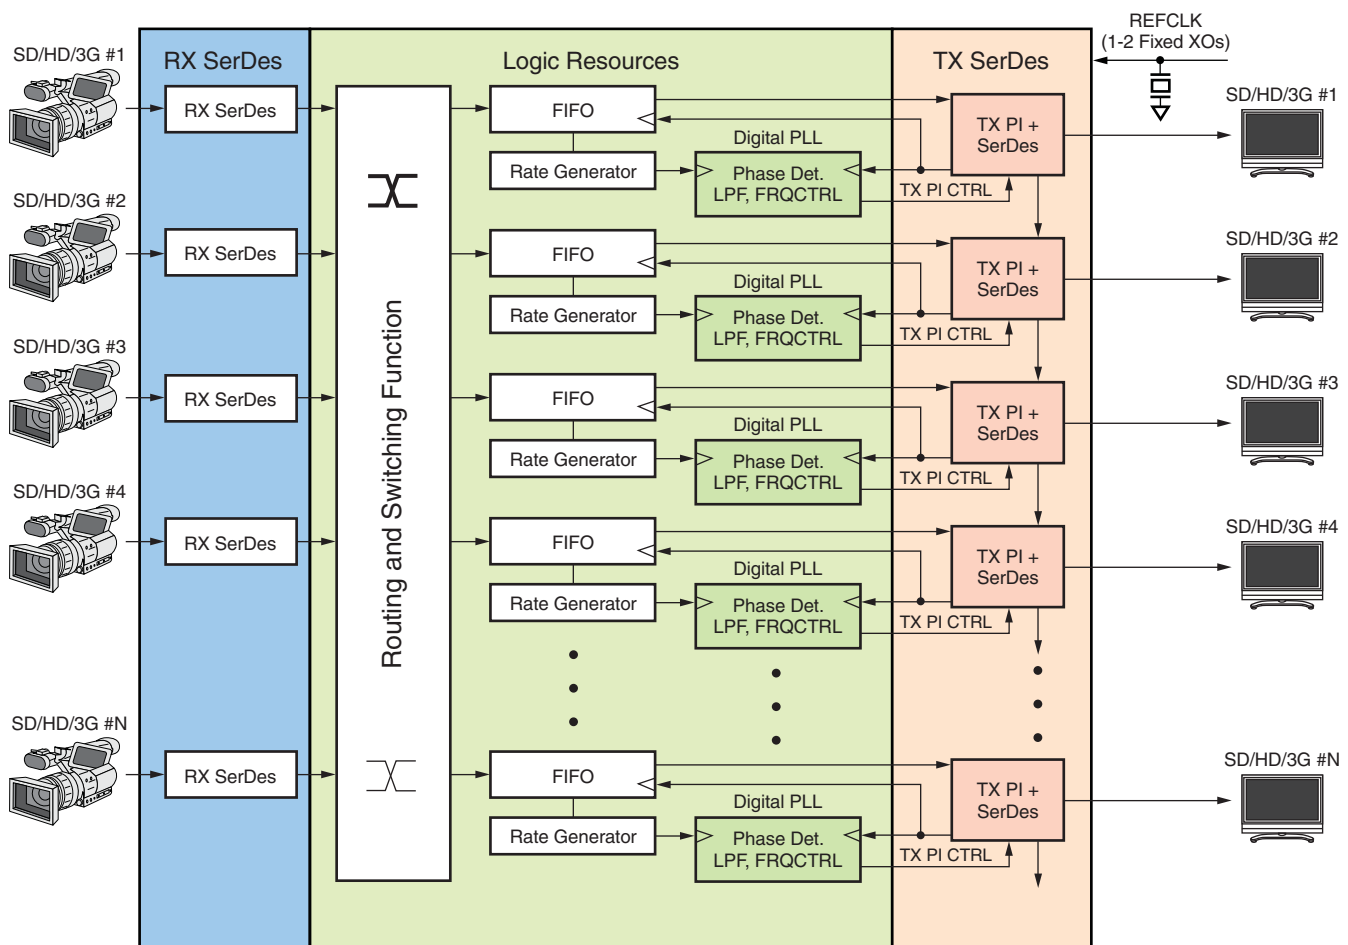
SD/HD/3G #1

RX SerDes

Logic Resources

TX SerDes

REFCLK
(1-2 Fixed XOs)

SD/HD/3G #1

RX SerDes

FIFO

Digital PLL

TX PI + SerDes

Rate Generator

Phase Det.
LPF, FRQCTRL

TX PI CTRL

SD/HD/3G #2

RX SerDes

FIFO

Digital PLL

TX PI + SerDes

SD/HD/3G #2

Rate Generator

Phase Det.
LPF, FRQCTRL

TX PI CTRL

SD/HD/3G #3

RX SerDes

Routing and Switching Function

FIFO

Digital PLL

TX PI + SerDes

SD/HD/3G #3

Rate Generator

Phase Det.
LPF, FRQCTRL

TX PI CTRL

SD/HD/3G #4

RX SerDes

FIFO

Digital PLL

TX PI + SerDes

SD/HD/3G #4

Rate Generator

Phase Det.
LPF, FRQCTRL

TX PI CTRL

SD/HD/3G #N

RX SerDes

FIFO

Digital PLL

TX PI + SerDes

SD/HD/3G #N

Rate Generator

Phase Det.
LPF, FRQCTRL

TX PI CTRL